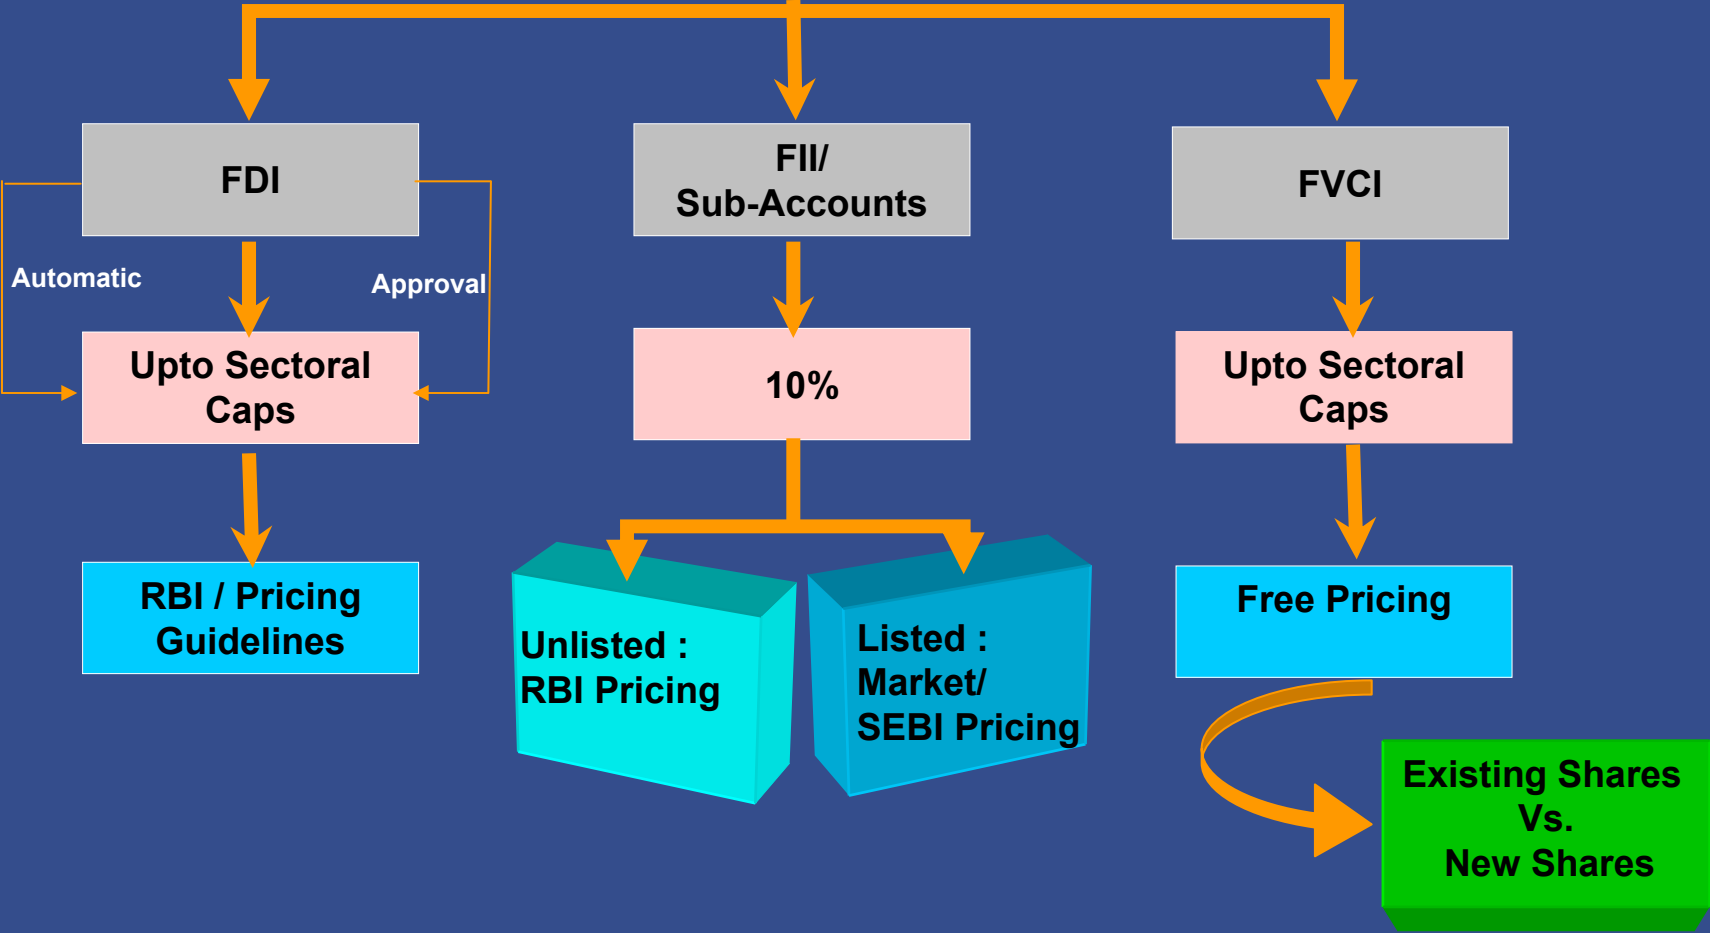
FDI

Automatic

Approval

Upto Sectoral Caps

RBI / Pricing Guidelines

FII/
Sub-Accounts

10%

Unlisted :
RBI Pricing

Listed :
Market/
SEBI Pricing

FVCI

Upto Sectoral Caps

Free Pricing

Existing Shares
Vs.
New Shares